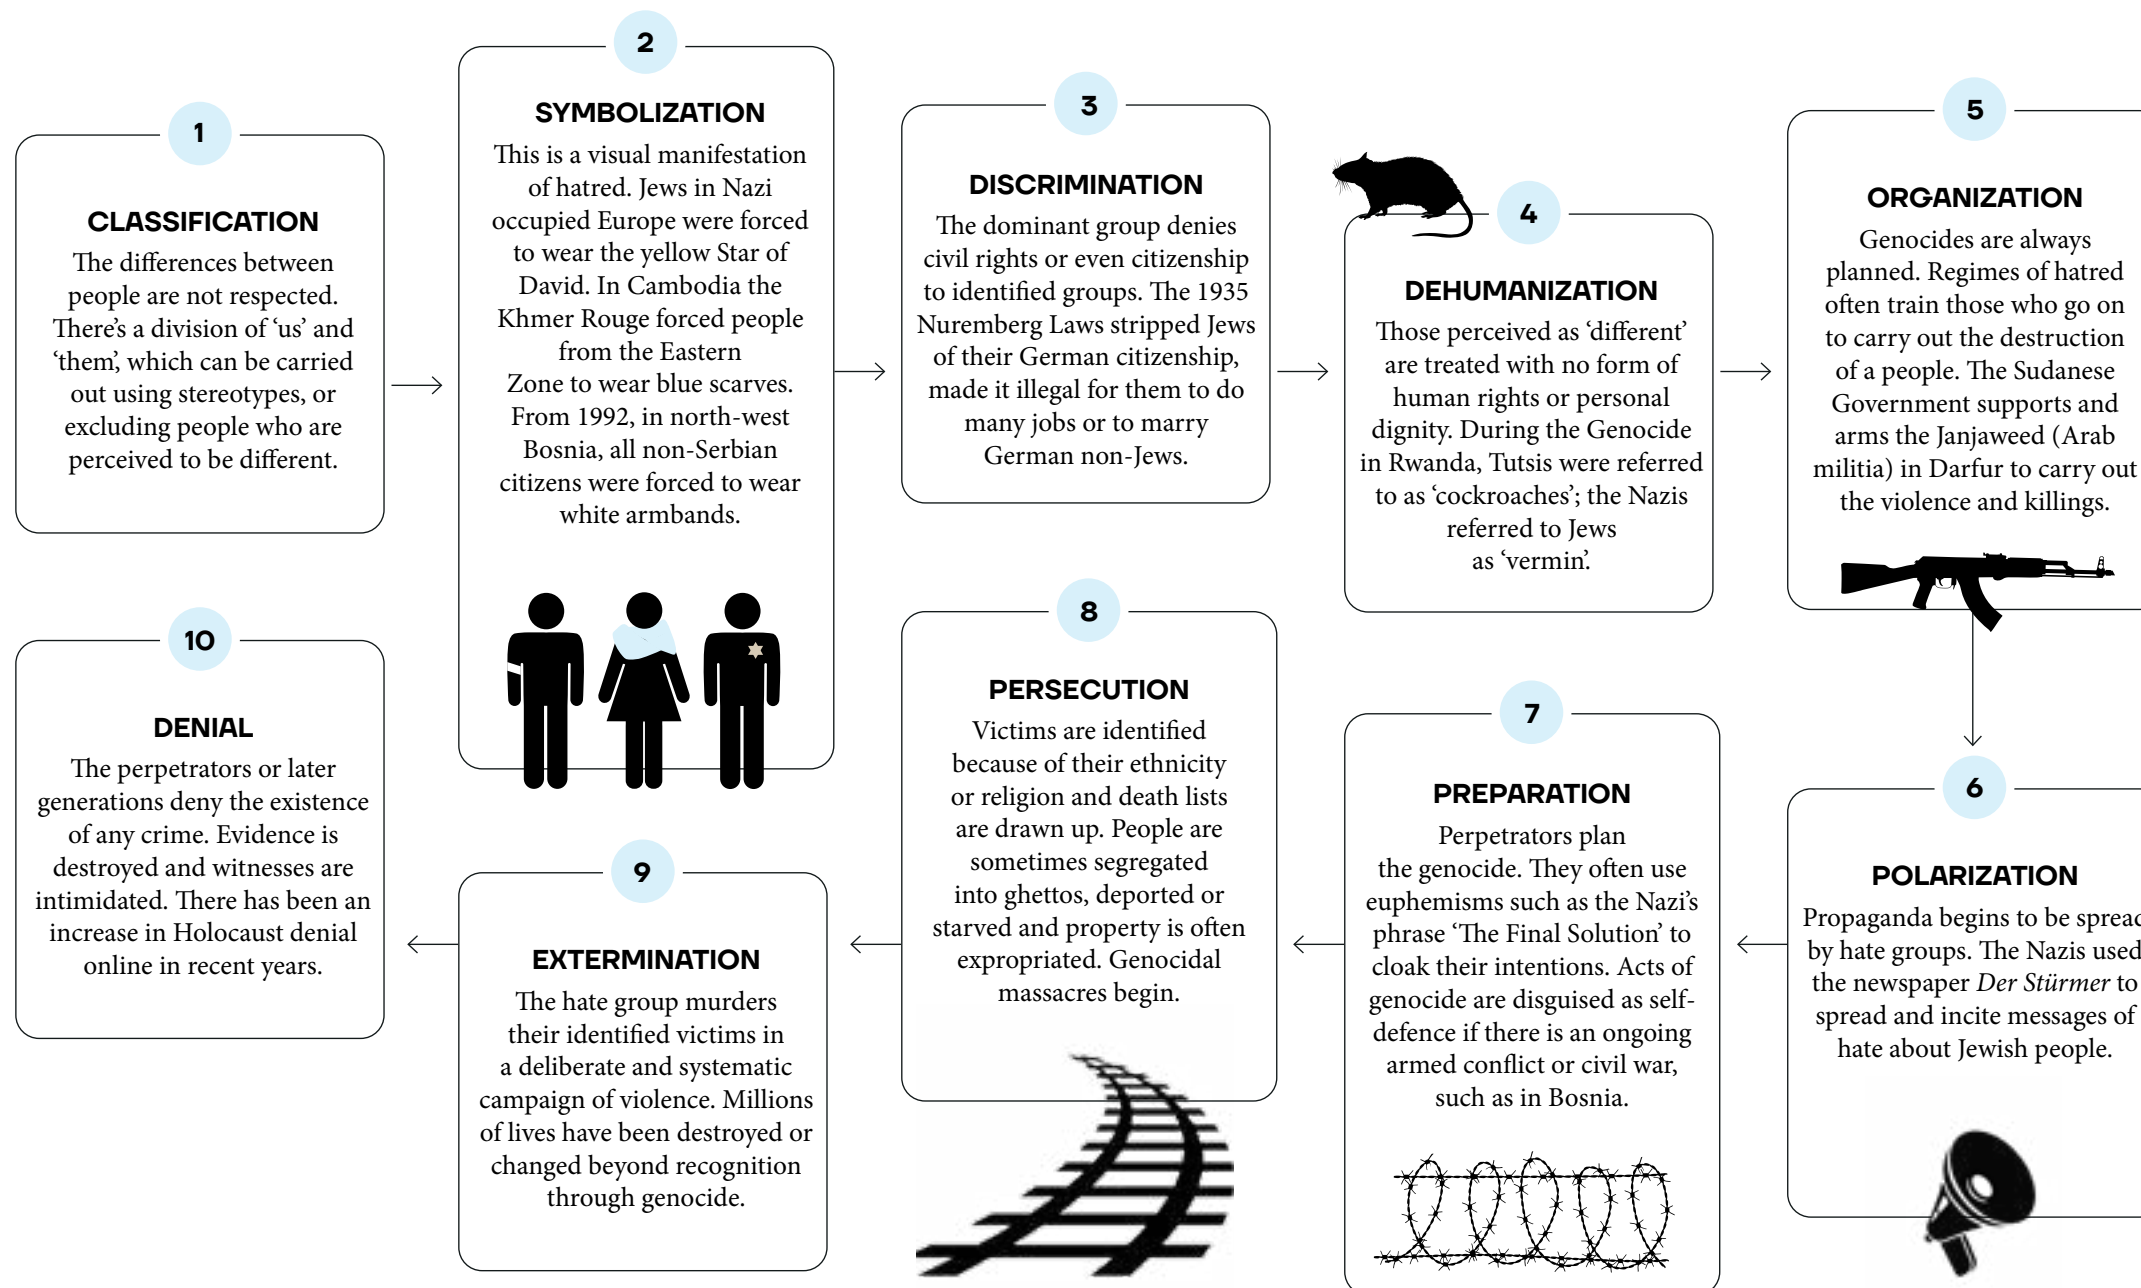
1

CLASSIFICATION

The differences between people are not respected. There's a division of 'us' and 'them', which can be carried out using stereotypes, or excluding people who are perceived to be different.

2

SYMBOLIZATION

This is a visual manifestation of hatred. Jews in Nazi occupied Europe were forced to wear the yellow Star of David. In Cambodia the Khmer Rouge forced people from the Eastern Zone to wear blue scarves. From 1992, in north-west Bosnia, all non-Serbian citizens were forced to wear white armbands.

3

DISCRIMINATION

The dominant group denies civil rights or even citizenship to identified groups. The 1935 Nuremberg Laws stripped Jews of their German citizenship, made it illegal for them to do many jobs or to marry German non-Jews.

4

DEHUMANIZATION

Those perceived as 'different' are treated with no form of human rights or personal dignity. During the Genocide in Rwanda, Tutsis were referred to as 'cockroaches'; the Nazis referred to Jews as 'vermin'.

5

ORGANIZATION

Genocides are always planned. Regimes of hatred often train those who go on to carry out the destruction of a people. The Sudanese Government supports and arms the Janjaweed (Arab militia) in Darfur to carry out the violence and killings.

6

POLARIZATION

Propaganda begins to be spread by hate groups. The Nazis used the newspaper *Der Stürmer* to spread and incite messages of hate about Jewish people.

7

PREPARATION

Perpetrators plan the genocide. They often use euphemisms such as the Nazi's phrase 'The Final Solution' to cloak their intentions. Acts of genocide are disguised as self-defence if there is an ongoing armed conflict or civil war, such as in Bosnia.

8

PERSECUTION

Victims are identified because of their ethnicity or religion and death lists are drawn up. People are sometimes segregated into ghettos, deported or starved and property is often expropriated. Genocidal massacres begin.

9

EXTERMINATION

The hate group murders their identified victims in a deliberate and systematic campaign of violence. Millions of lives have been destroyed or changed beyond recognition through genocide.

10

DENIAL

The perpetrators or later generations deny the existence of any crime. Evidence is destroyed and witnesses are intimidated. There has been an increase in Holocaust denial online in recent years.